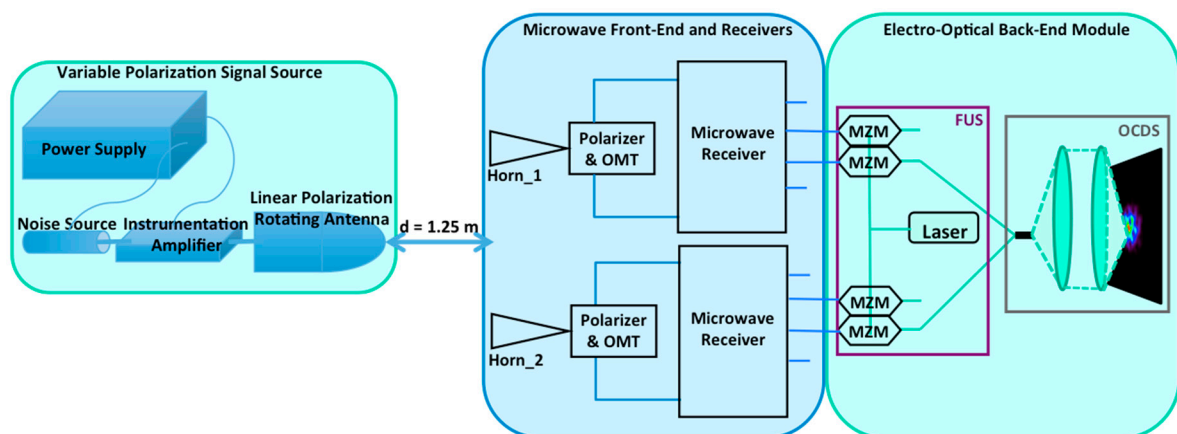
Variable Polarization Signal Source

Power Supply

Noise Source

Instrumentation Amplifier

Linear Polarization Rotating Antenna

d = 1.25 m

Microwave Front-End and Receivers

Horn_1

Polarizer & OMT

Microwave Receiver

Horn_2

Polarizer & OMT

Microwave Receiver

Electro-Optical Back-End Module

FUS

MZM

MZM

Laser

MZM

MZM

OCDS